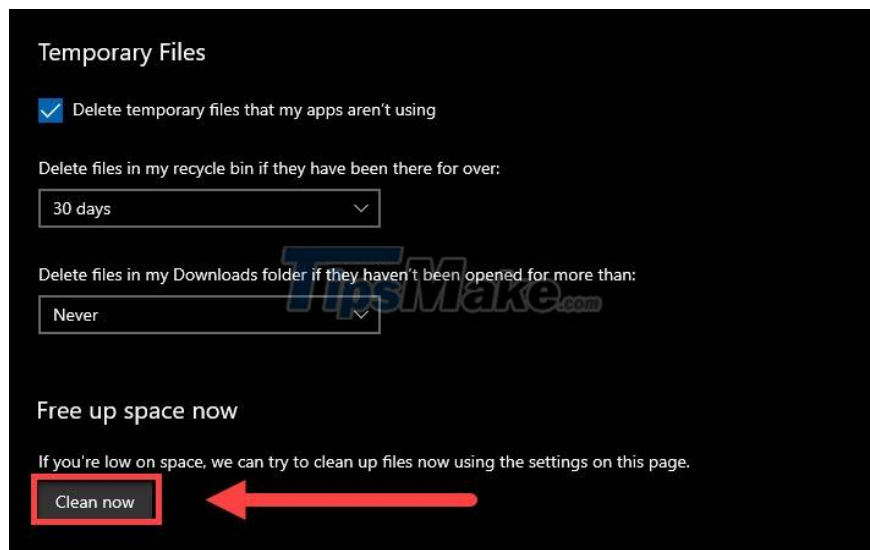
Temporary Files

Delete temporary files that my apps aren't using

Delete files in my recycle bin if they have been there for over:

30 days

Delete files in my Downloads folder if they haven't been opened for more than:

Never

TipsMake.com

Free up space now

If you're low on space, we can try to clean up files now using the settings on this page.

Clean now